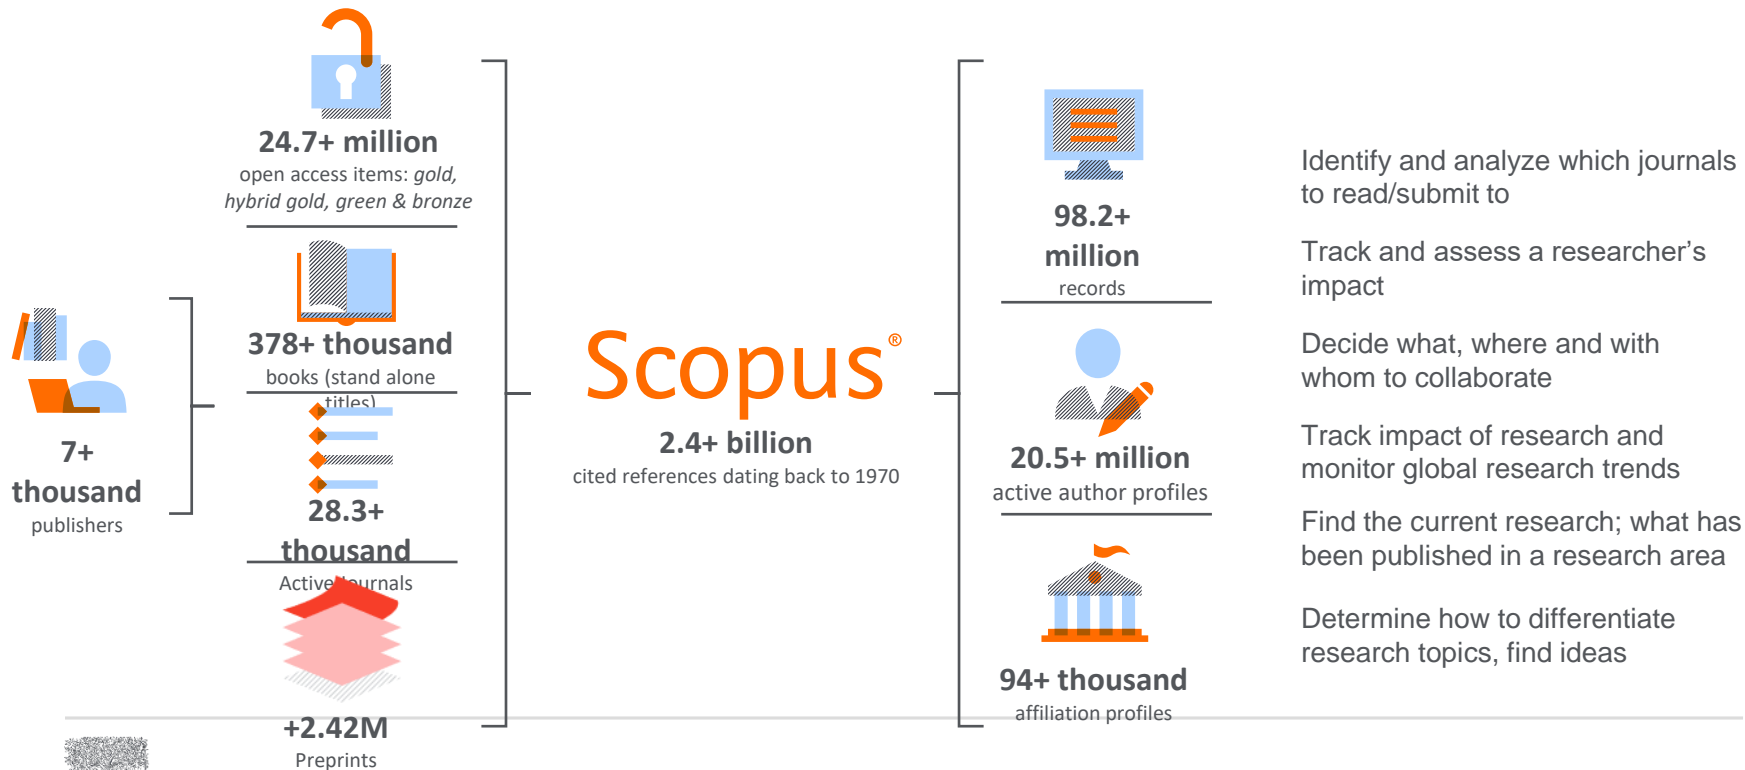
24.7+ million
open access items: *gold, hybrid gold, green & bronze*

378+ thousand
books (stand alone titles)

28.3+ thousand
Active journals

+2.42M
Preprints

7+ thousand
publishers

Scopus®
2.4+ billion
cited references dating back to 1970

98.2+ million
records

20.5+ million
active author profiles

94+ thousand
affiliation profiles

Identify and analyze which journals to read/submit to

Track and assess a researcher's impact

Decide what, where and with whom to collaborate

Track impact of research and monitor global research trends

Find the current research; what has been published in a research area

Determine how to differentiate research topics, find ideas